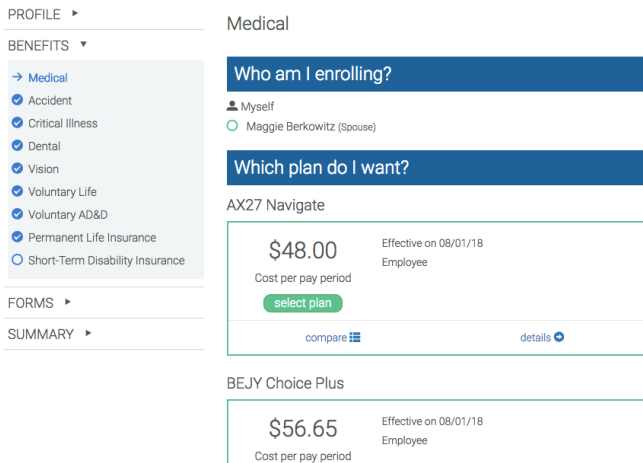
PROFILE ▸

BENEFITS ▾

→ Medical
Accident
Critical Illness
Dental
Vision
Voluntary Life
Voluntary AD&D
Permanent Life Insurance
Short-Term Disability Insurance

FORMS ▸

SUMMARY ▸

Medical

Who am I enrolling?

Myself
Maggie Berkowitz (Spouse)

Which plan do I want?

AX27 Navigate

$48.00
Cost per pay period
select plan

Effective on 08/01/18
Employee

compare
details

BEJY Choice Plus

$56.65
Cost per pay period

Effective on 08/01/18
Employee